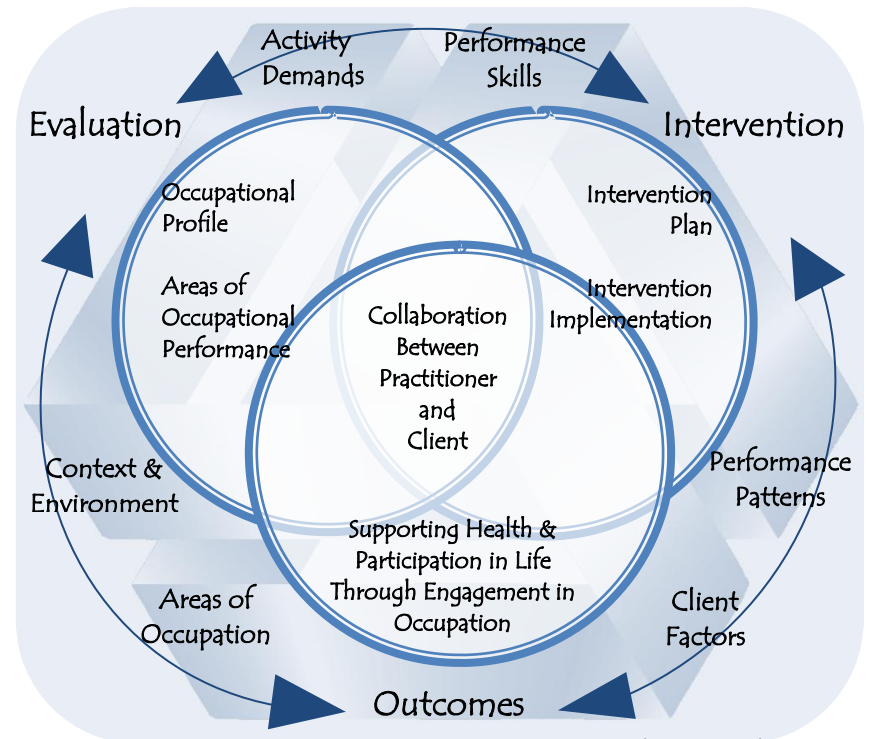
Activity Demands

Performance Skills

Evaluation

Intervention

Occupational Profile

Areas of Occupational Performance

Intervention Plan

Intervention Implementation

Collaboration Between Practitioner and Client

Context & Environment

Performance Patterns

Supporting Health & Participation in Life Through Engagement in Occupation

Areas of Occupation

Client Factors

Outcomes